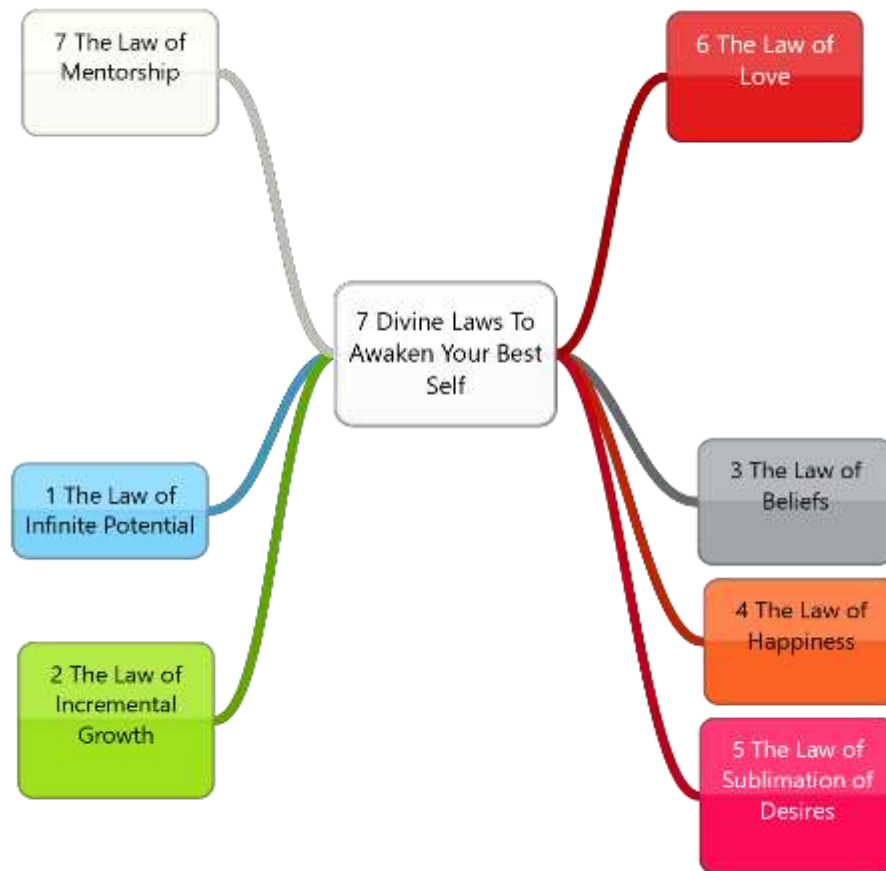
7 The Law of Mentorship

6 The Law of Love

7 Divine Laws To Awaken Your Best Self

1 The Law of Infinite Potential

3 The Law of Beliefs

4 The Law of Happiness

2 The Law of Incremental Growth

5 The Law of Sublimation of Desires